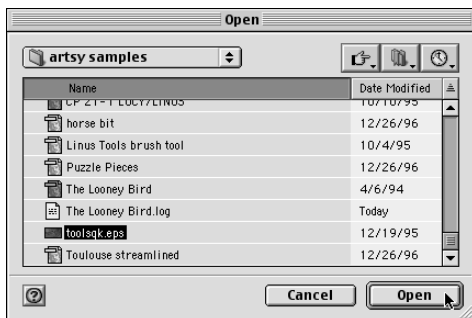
Open

artsy samples

| Name | Date Modified |
|---|---|
| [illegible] | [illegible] |
| horse bit | 12/26/96 |
| Linus Tools brush tool | 10/4/95 |
| Puzzle Pieces | 12/26/96 |
| The Looney Bird | 4/6/94 |
| The Looney Bird.log | Today |
| toolsqk.eps | 12/19/95 |
| Toulouse streamlined | 12/26/96 |

?

Cancel

Open